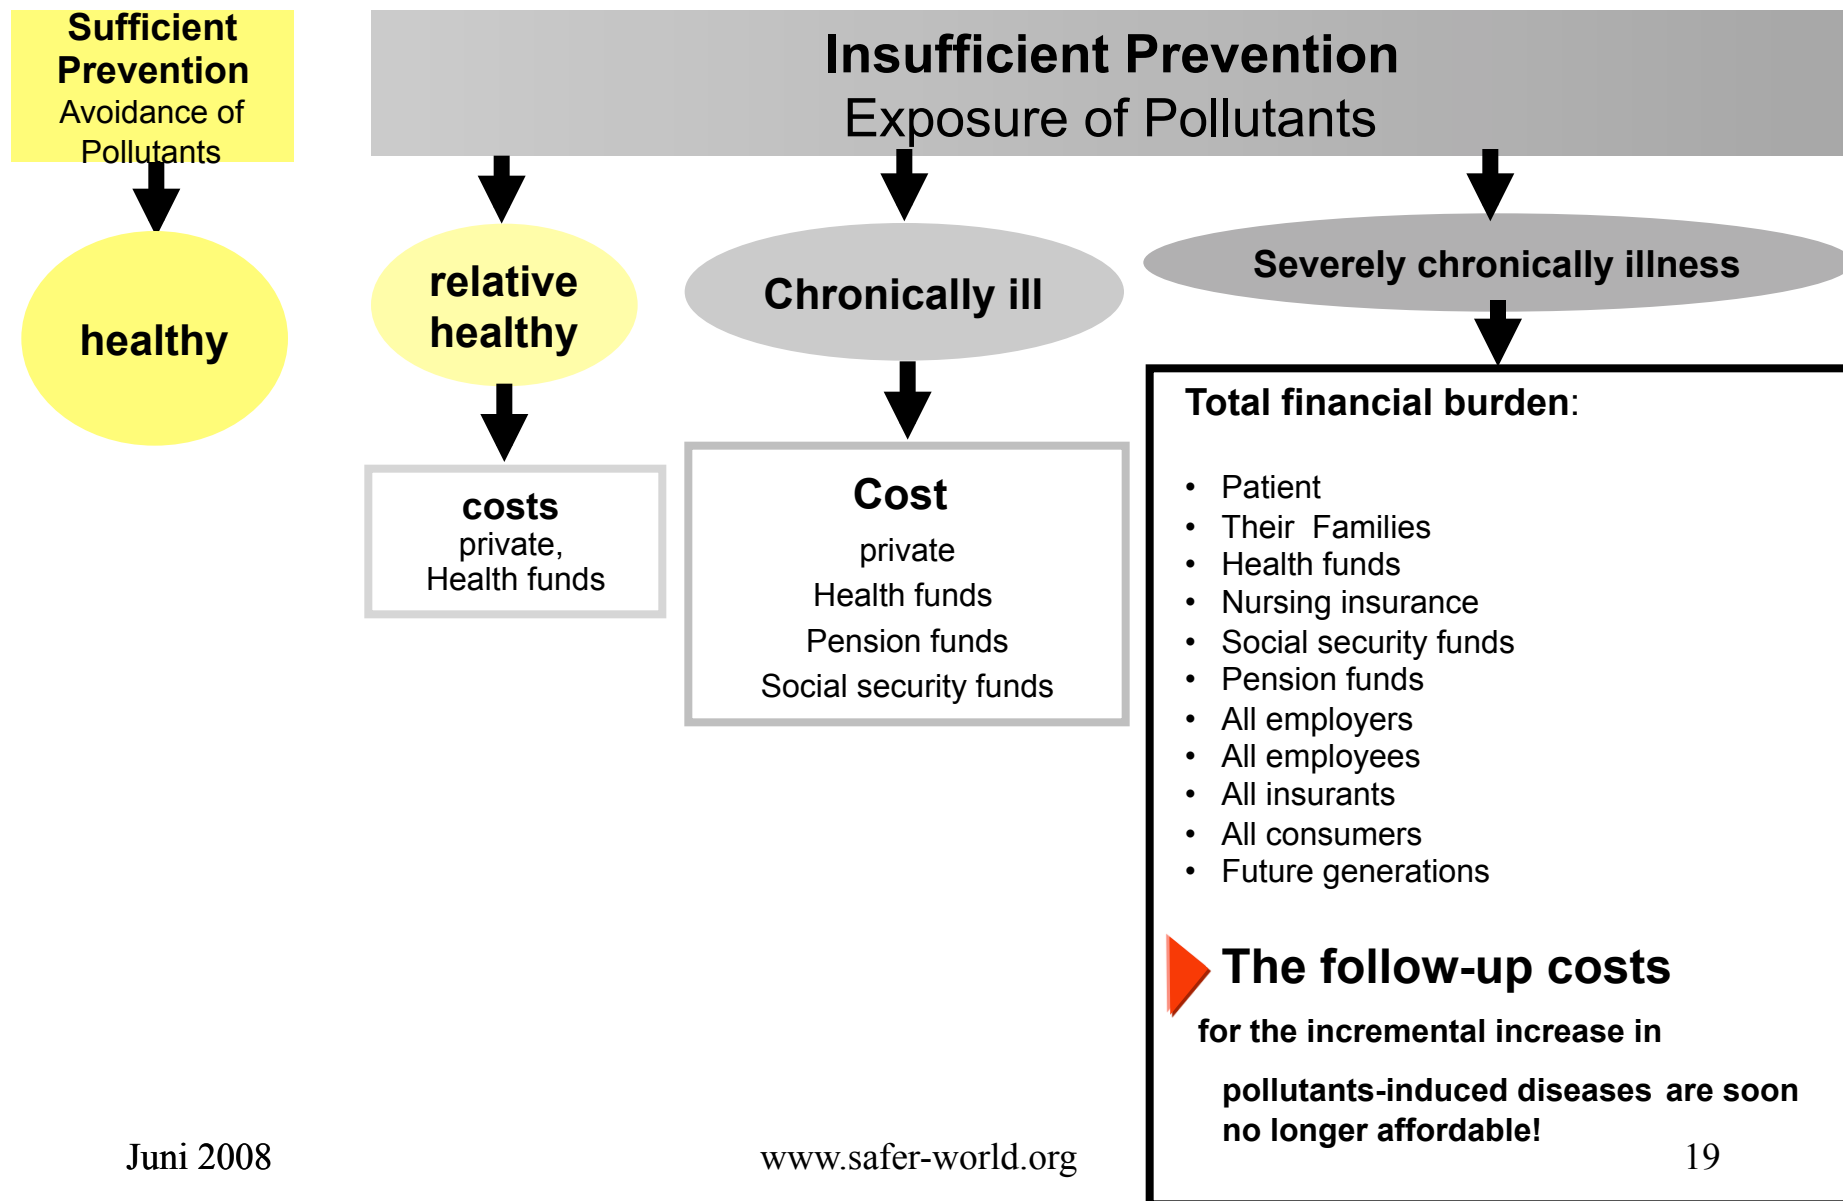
Sufficient Prevention
Avoidance of Pollutants

Insufficient Prevention
Exposure of Pollutants

healthy

relative healthy

Chronically ill

Severely chronically illness

costs
private,
Health funds

Cost
private
Health funds
Pension funds
Social security funds

Total financial burden:

- Patient
- Their Families
- Health funds
- Nursing insurance
- Social security funds
- Pension funds
- All employers
- All employees
- All insurants
- All consumers
- Future generations

The follow-up costs

for the incremental increase in

pollutants-induced diseases are soon no longer affordable!

Juni 2008

www.safer-world.org

19